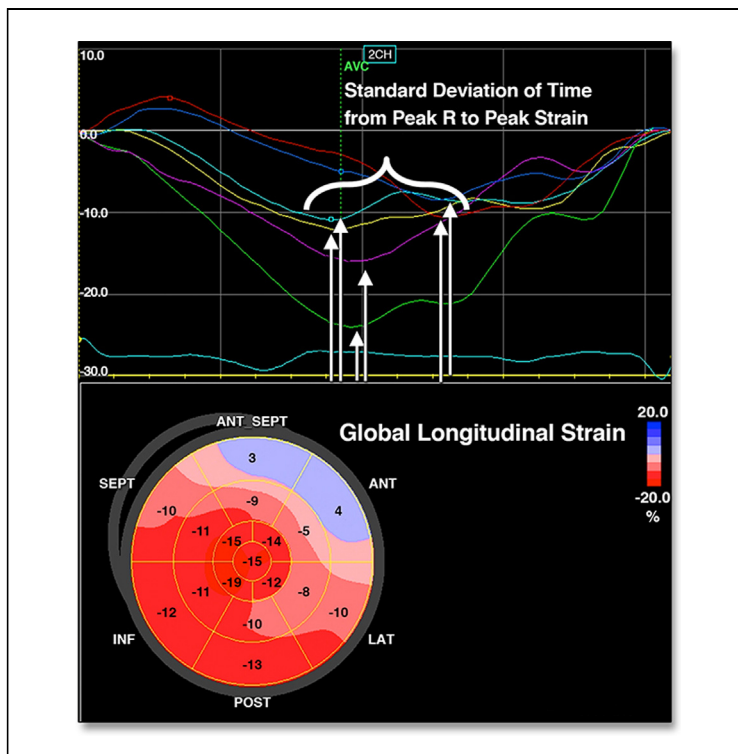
10.0

2CH

AVC

Standard Deviation of Time from Peak R to Peak Strain

0.0

-10.0

-20.0

-30.0

Global Longitudinal Strain

20.0

-20.0

%

ANT_SEPT

SEPT

ANT

INF

LAT

POST

3

-10

-9

4

-11

-5

-15

-14

-15

-19

-12

-11

-8

-12

-10

-10

-13